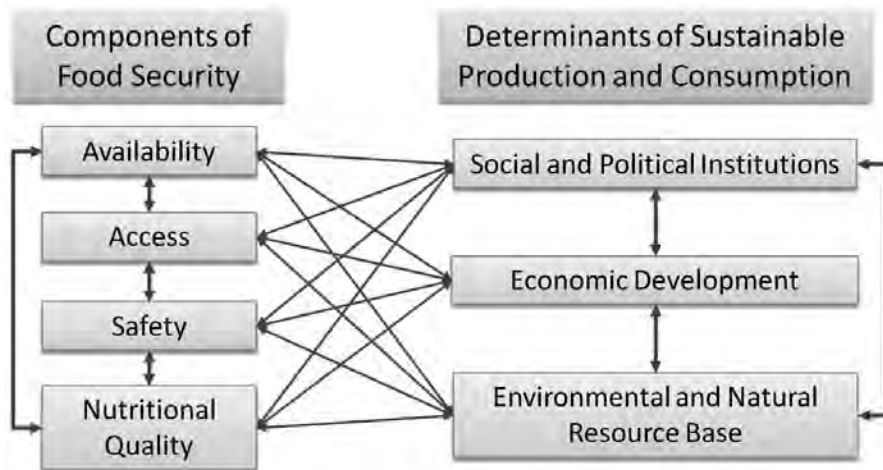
Components of Food Security

Determinants of Sustainable Production and Consumption

Availability

Access

Safety

Nutritional Quality

Social and Political Institutions

Economic Development

Environmental and Natural Resource Base